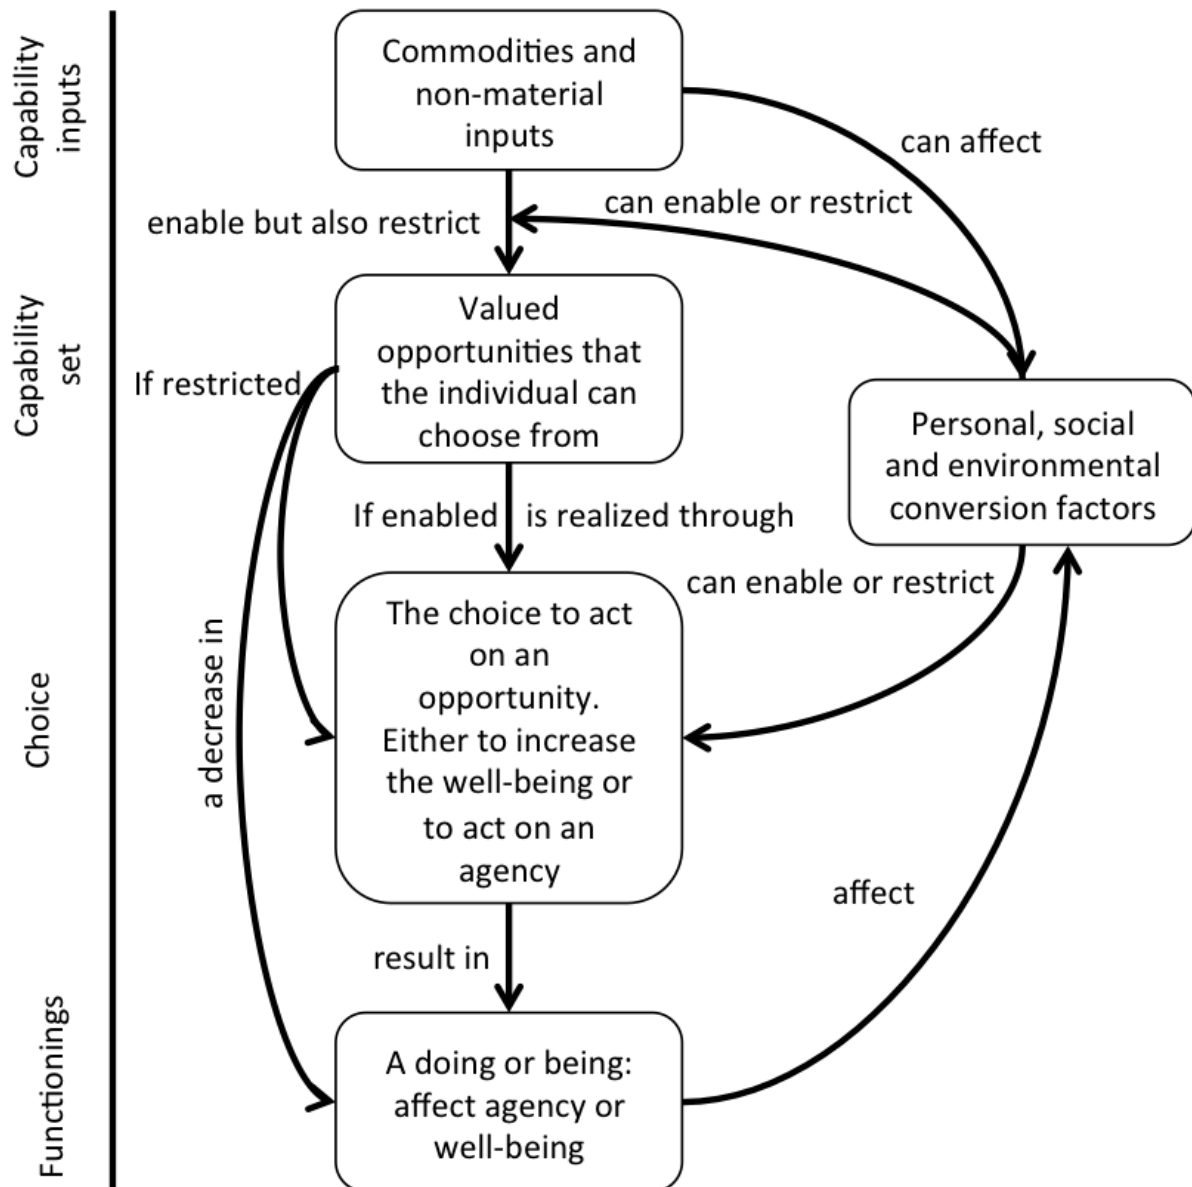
Capability inputs

Capability set

Choice

Functionings

Commodities and non-material inputs

can affect

can enable or restrict

enable but also restrict

Valued opportunities that the individual can choose from

If restricted

Personal, social and environmental conversion factors

If enabled

is realized through

can enable or restrict

a decrease in

The choice to act on an opportunity. Either to increase the well-being or to act on an agency

affect

result in

A doing or being: affect agency or well-being